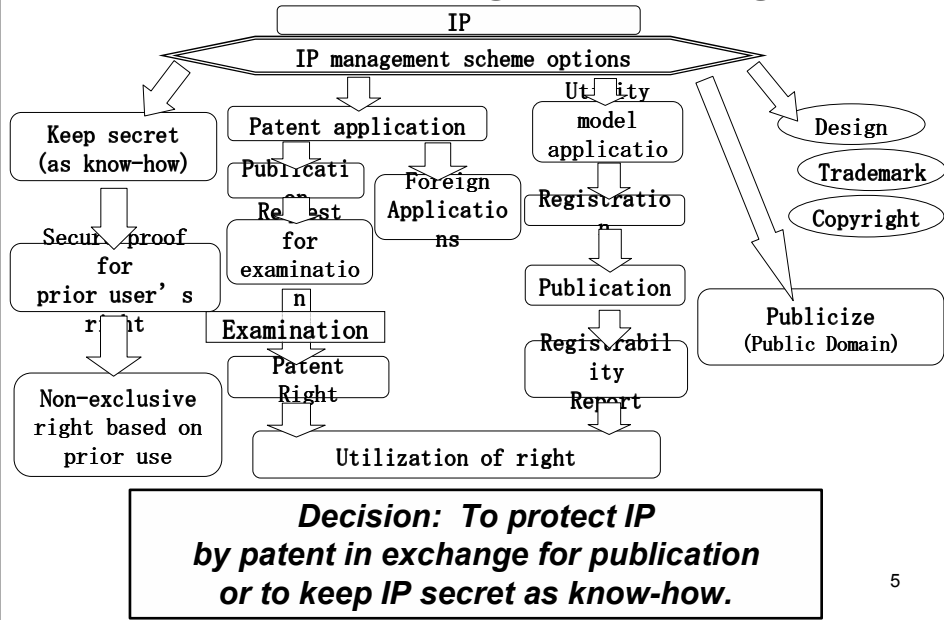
IP

IP management scheme options

Keep secret (as know-how)

Secure proof for prior user's right

Non-exclusive right based on prior use

Patent application

Publication

Request for examination

Examination

Patent Right

Foreign Applications

Utility model application

Registration

Publication

Registrability Report

Utilization of right

Design

Trademark

Copyright

Publicize (Public Domain)

Decision: To protect IP by patent in exchange for publication or to keep IP secret as know-how.

5